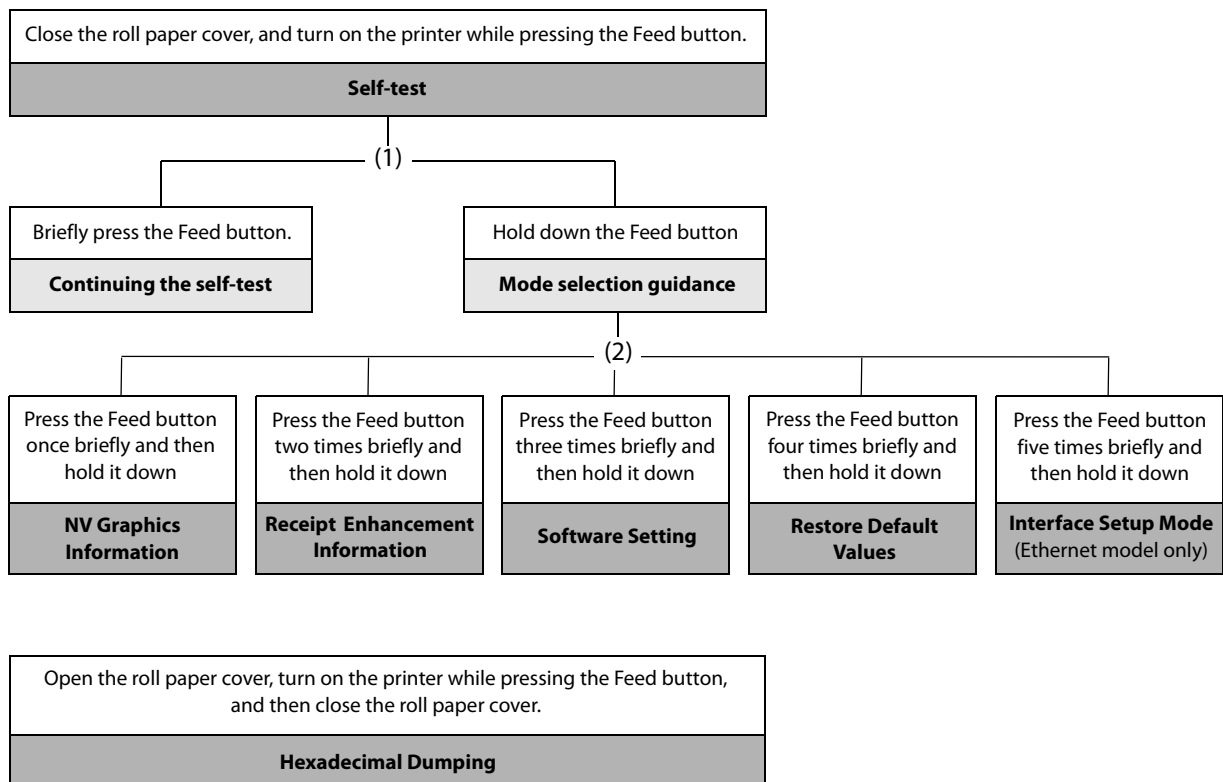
Close the roll paper cover, and turn on the printer while pressing the Feed button.

**Self-test**

(1)

Briefly press the Feed button.

**Continuing the self-test**

Hold down the Feed button

**Mode selection guidance**

(2)

Press the Feed button once briefly and then hold it down

**NV Graphics Information**

Press the Feed button two times briefly and then hold it down

**Receipt Enhancement Information**

Press the Feed button three times briefly and then hold it down

**Software Setting**

Press the Feed button four times briefly and then hold it down

**Restore Default Values**

Press the Feed button five times briefly and then hold it down

**Interface Setup Mode** (Ethernet model only)

Open the roll paper cover, turn on the printer while pressing the Feed button, and then close the roll paper cover.

**Hexadecimal Dumping**